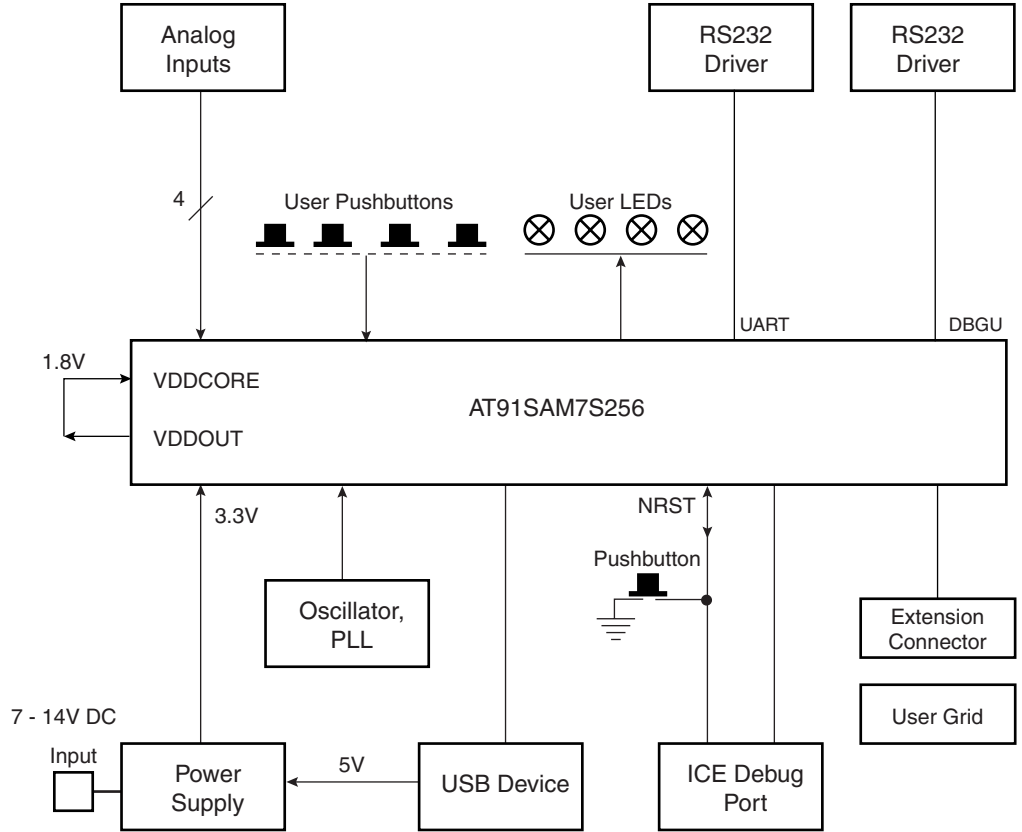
Analog Inputs

RS232 Driver

RS232 Driver

4

User Pushbuttons

User LEDs

UART

DBGU

1.8V

VDDCORE

AT91SAM7S256

VDDOUT

3.3V

NRST

Pushbutton

Oscillator, PLL

Extension Connector

User Grid

7 - 14V DC

Input

Power Supply

5V

USB Device

ICE Debug Port